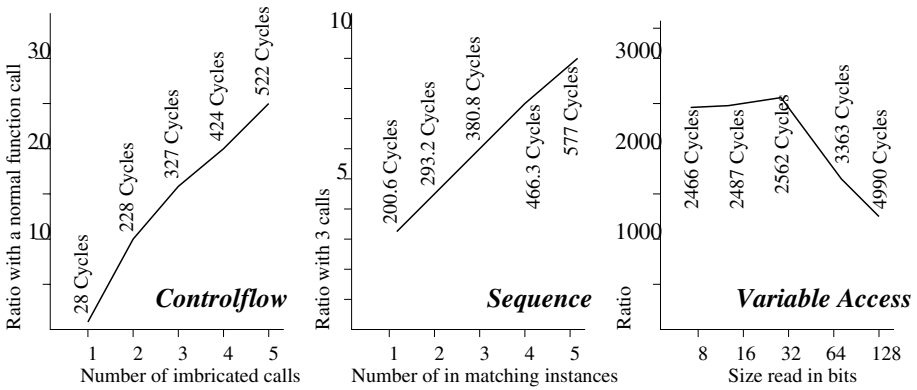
Ratio with a normal function call

30

20

10

28 Cycles

228 Cycles

327 Cycles

424 Cycles

522 Cycles

Controlflow

1 2 3 4 5

Number of imbricated calls

Ratio with 3 calls

10

5

200.6 Cycles

293.2 Cycles

380.8 Cycles

466.3 Cycles

577 Cycles

Sequence

1 2 3 4 5

Number of in matching instances

Ratio

3000

2000

1000

2466 Cycles

2487 Cycles

2562 Cycles

3363 Cycles

4990 Cycles

Variable Access

8 16 32 64 128

Size read in bits